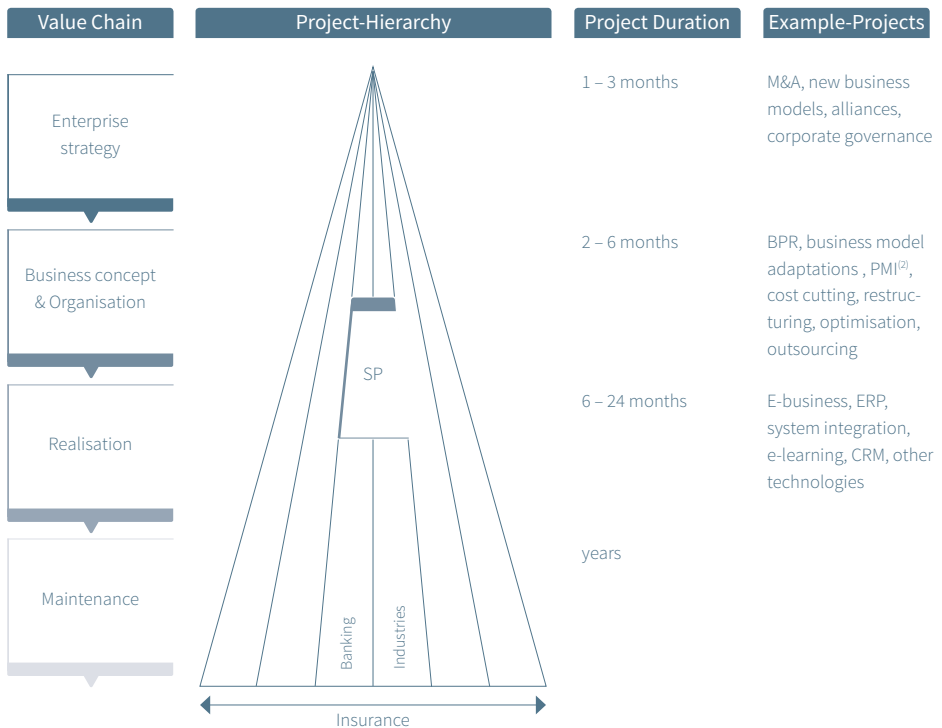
Value Chain

Project-Hierarchy

Project Duration

Example-Projects

Enterprise strategy

1 – 3 months

M&A, new business models, alliances, corporate governance

Business concept & Organisation

2 – 6 months

BPR, business model adaptations , PMI$^{(2)}$, cost cutting, restructuring, optimisation, outsourcing

SP

Realisation

6 – 24 months

E-business, ERP, system integration, e-learning, CRM, other technologies

Maintenance

years

Banking

Industries

Insurance